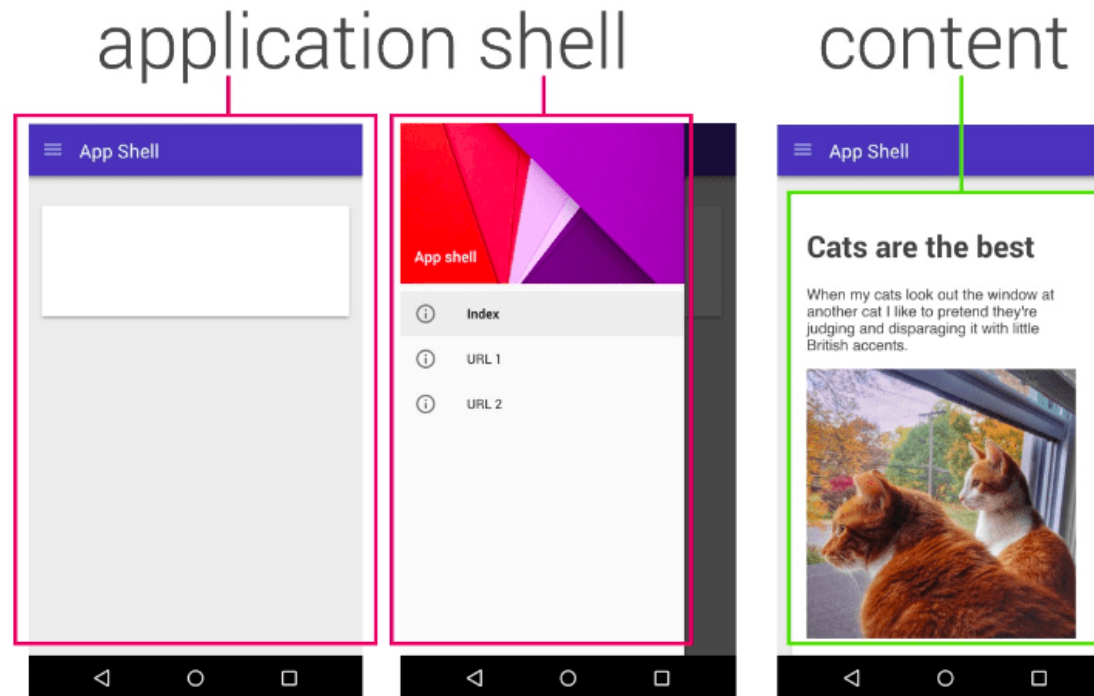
application shell

content

App Shell

App shell

Index

URL 1

URL 2

App Shell

Cats are the best

When my cats look out the window at another cat I like to pretend they're judging and disparaging it with little British accents.